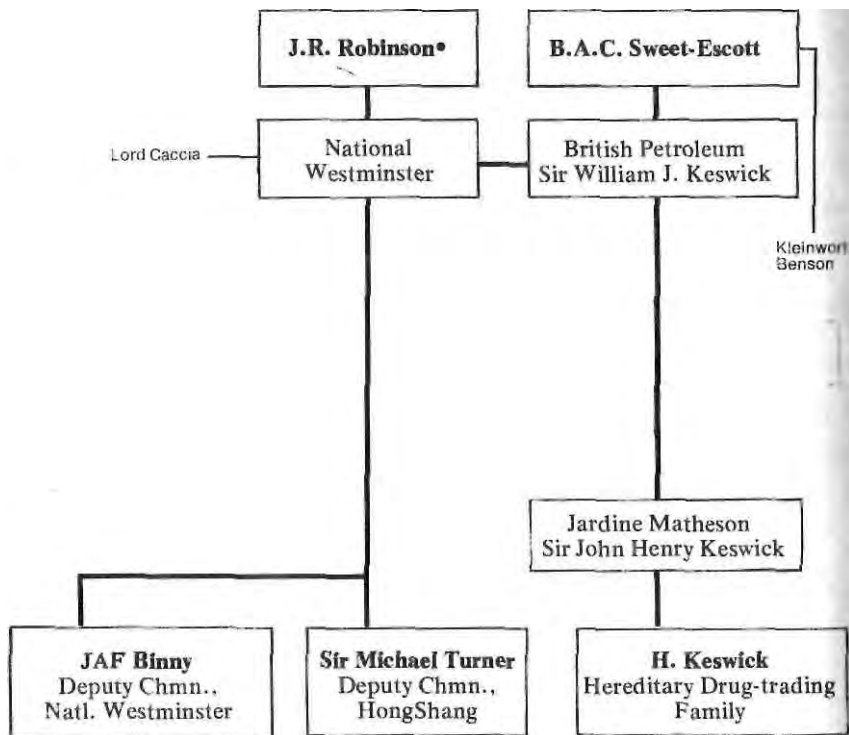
J.R. Robinson•

B.A.C. Sweet-Escott

Lord Caccia

National Westminster

British Petroleum Sir William J. Keswick

Kleinwort Benson

Jardine Matheson Sir John Henry Keswick

JAF Binny Deputy Chmn., Natl. Westminster

Sir Michael Turner Deputy Chmn., HongShang

H. Keswick Hereditary Drug-trading Family